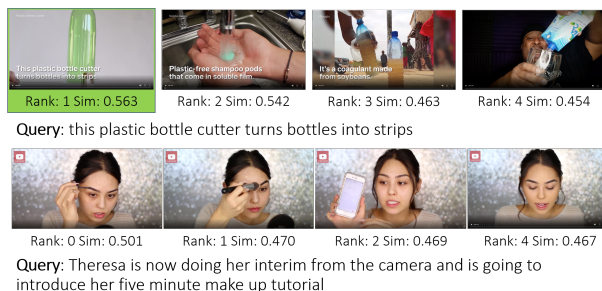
This plastic bottle cutter turns bottles into strips

Rank: 1 Sim: 0.563

Plastic-free shampoo pods that come in soluble film

Rank: 2 Sim: 0.542

It's a coagulant made from soybeans

Rank: 3 Sim: 0.463

Rank: 4 Sim: 0.454

Query: this plastic bottle cutter turns bottles into strips

Rank: 0 Sim: 0.501

Rank: 1 Sim: 0.470

Rank: 2 Sim: 0.469

Rank: 4 Sim: 0.467

Query: Theresa is now doing her interim from the camera and is going to introduce her five minute make up tutorial